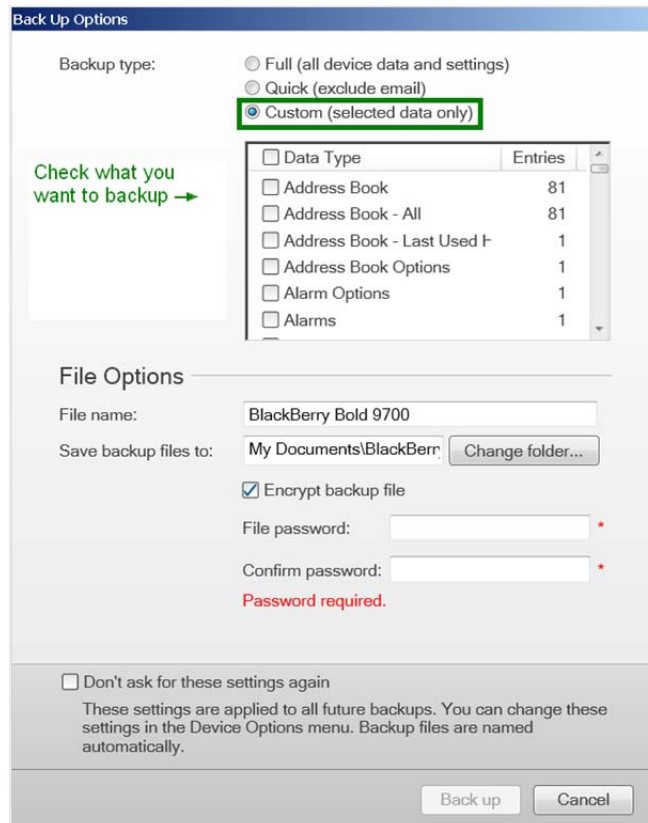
Back Up Options

Backup type:
Full (all device data and settings)
Quick (exclude email)
Custom (selected data only)

Check what you want to backup →

| Data Type | Entries |
|---|---|
| Address Book | 81 |
| Address Book - All | 81 |
| Address Book - Last Used H | 1 |
| Address Book Options | 1 |
| Alarm Options | 1 |
| Alarms | 1 |

File Options

File name: BlackBerry Bold 9700

Save backup files to: My Documents\BlackBerr Change folder...

Encrypt backup file

File password: *

Confirm password: *

Password required.

Don't ask for these settings again

These settings are applied to all future backups. You can change these settings in the Device Options menu. Backup files are named automatically.

Back up Cancel